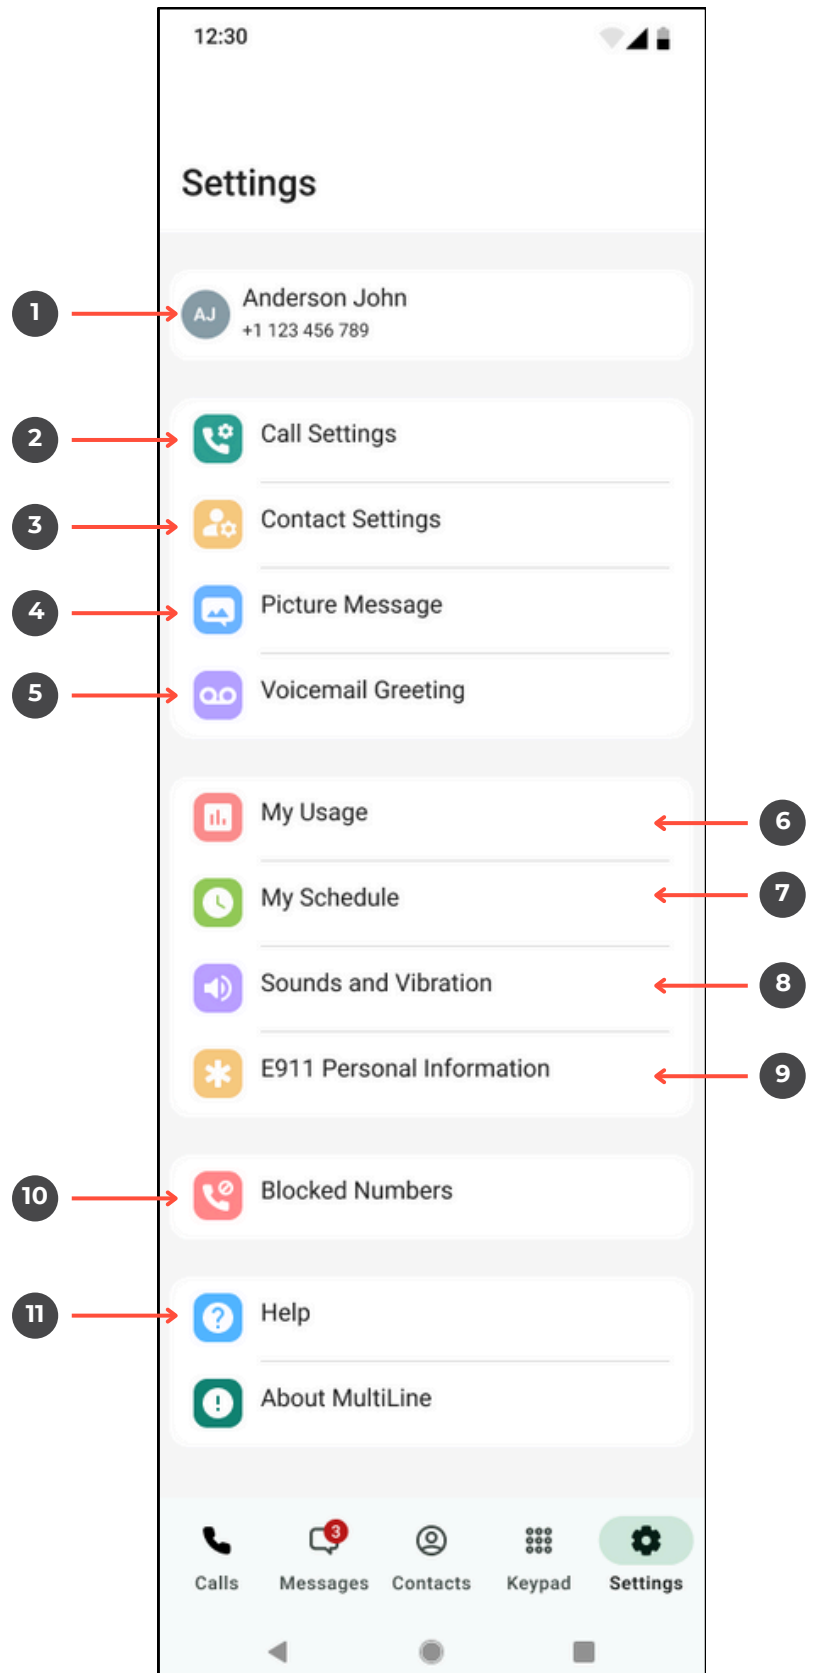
12:30

Settings

1
AJ Anderson John
+1 123 456 789

2 Call Settings
3 Contact Settings
4 Picture Message
5 Voicemail Greeting

My Usage 6
My Schedule 7
Sounds and Vibration 8
E911 Personal Information 9

10 Blocked Numbers

11 Help
About MultiLine

Calls 3 Messages Contacts Keypad Settings